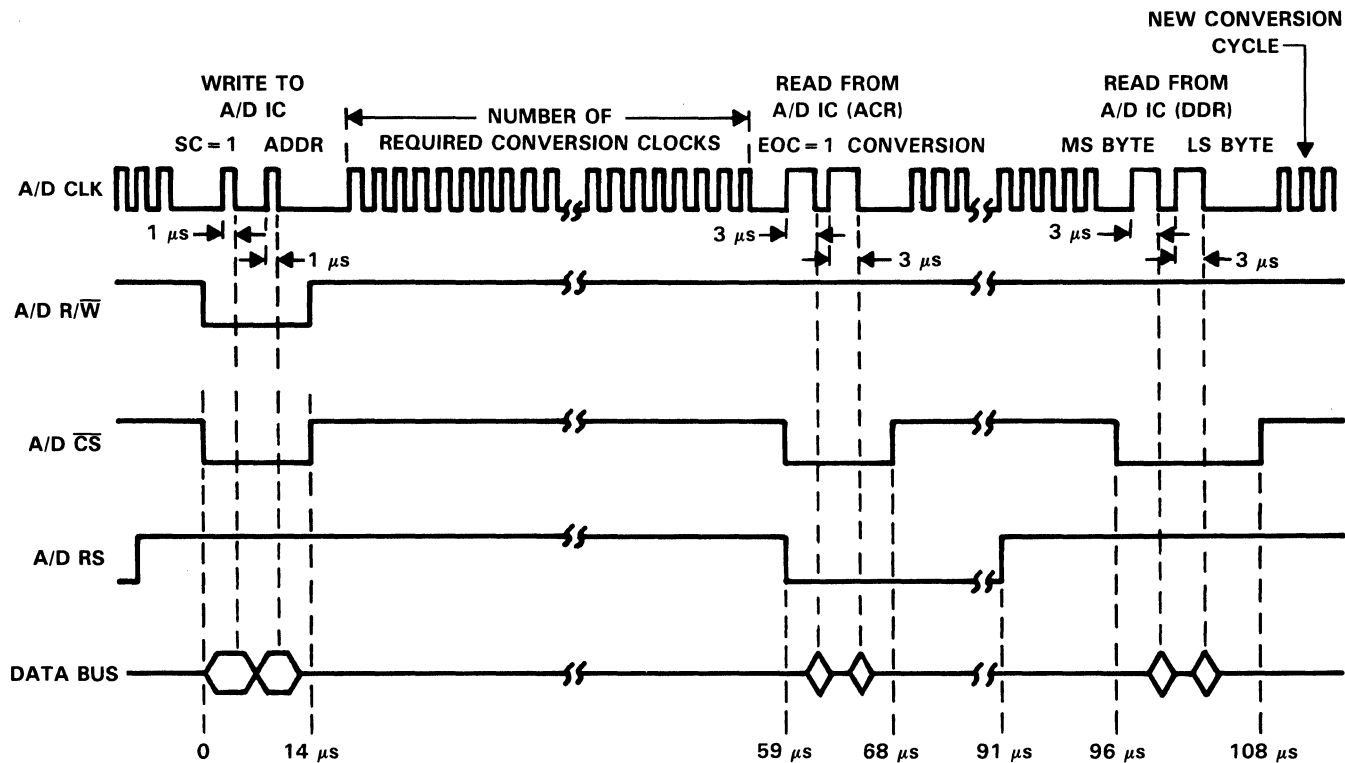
NEW CONVERSION CYCLE

WRITE TO A/D IC

SC = 1 ADDR

NUMBER OF REQUIRED CONVERSION CLOCKS

READ FROM A/D IC (ACR)

EOC = 1 CONVERSION

READ FROM A/D IC (DDR)

MS BYTE LS BYTE

A/D CLK

1 $\mu$s

1 $\mu$s

3 $\mu$s

3 $\mu$s

3 $\mu$s

3 $\mu$s

A/D R/$\overline{W}$

A/D $\overline{CS}$

A/D RS

DATA BUS

0 14 $\mu$s 59 $\mu$s 68 $\mu$s 91 $\mu$s 96 $\mu$s 108 $\mu$s